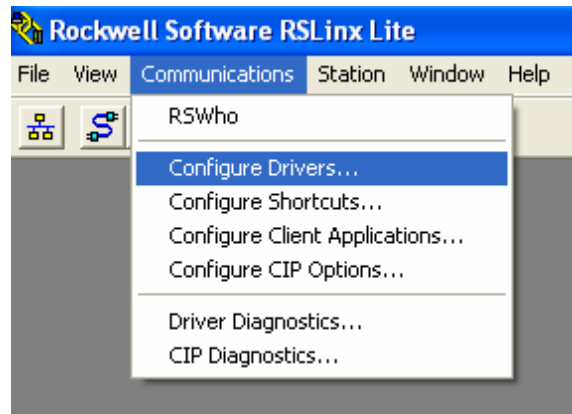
Rockwell Software RSLinx Lite

File View Communications Station Window Help

RSWho

Configure Drivers...
Configure Shortcuts...
Configure Client Applications...
Configure CIP Options...

Driver Diagnostics...
CIP Diagnostics...